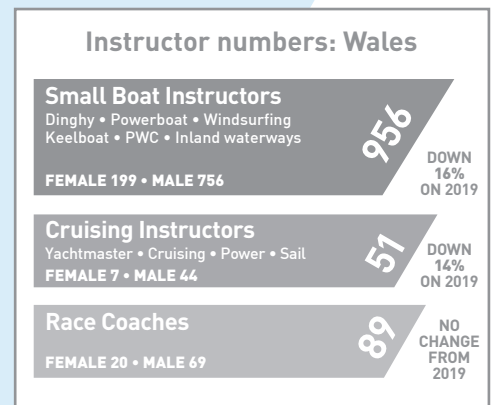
Instructor numbers: Wales

Small Boat Instructors
Dinghy • Powerboat • Windsurfing Keelboat • PWC • Inland waterways
FEMALE 199 • MALE 756
956
DOWN 16% ON 2019

Cruising Instructors
Yachtmaster • Cruising • Power • Sail
FEMALE 7 • MALE 44
51
DOWN 14% ON 2019

Race Coaches
FEMALE 20 • MALE 69
89
NO CHANGE FROM 2019